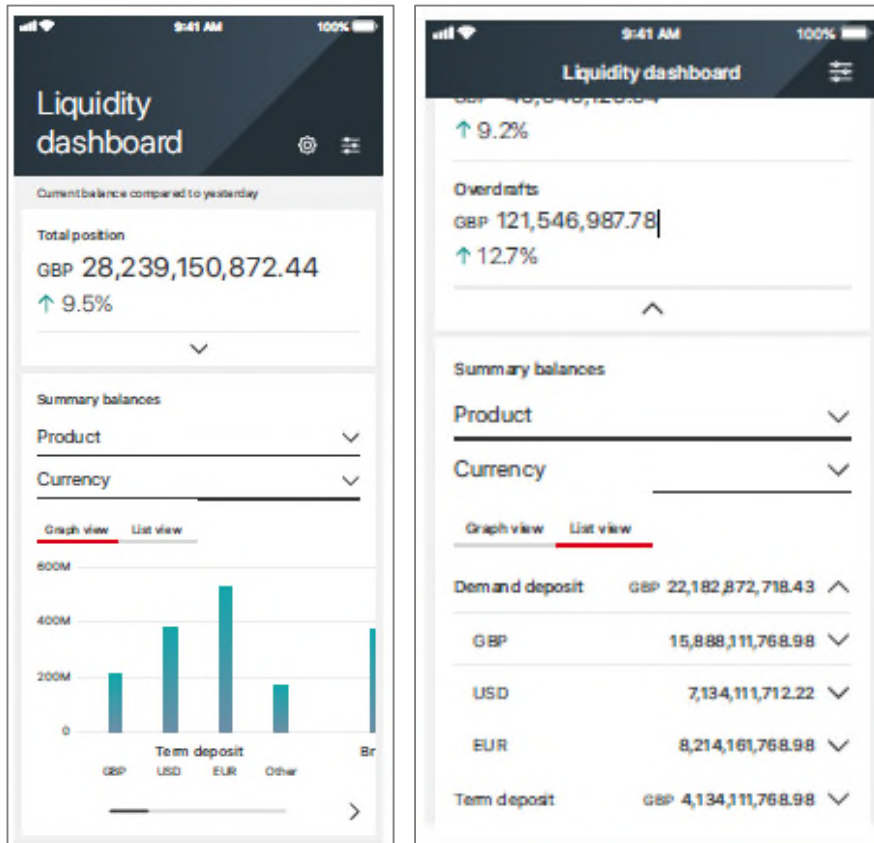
9:41 AM 100%

Liquidity dashboard

Current balance compared to yesterday

Total position
GBP 28,239,150,872.44
↑ 9.5%

Summary balances
Product
Currency

Graph view List view

600M
400M
200M
0

Term deposit
GBP USD EUR Other
Br

9:41 AM 100%

Liquidity dashboard

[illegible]
↑ 9.2%

Overdrafts
GBP 121,546,987.78
↑ 12.7%

Summary balances
Product
Currency

Graph view List view

| Demand deposit | GBP 22,182,872,718.43 |
|---|---|
| GBP | 15,888,111,768.98 |
| USD | 7,134,111,712.22 |
| EUR | 8,214,161,768.98 |
| Term deposit | GBP 4,134,111,768.98 |